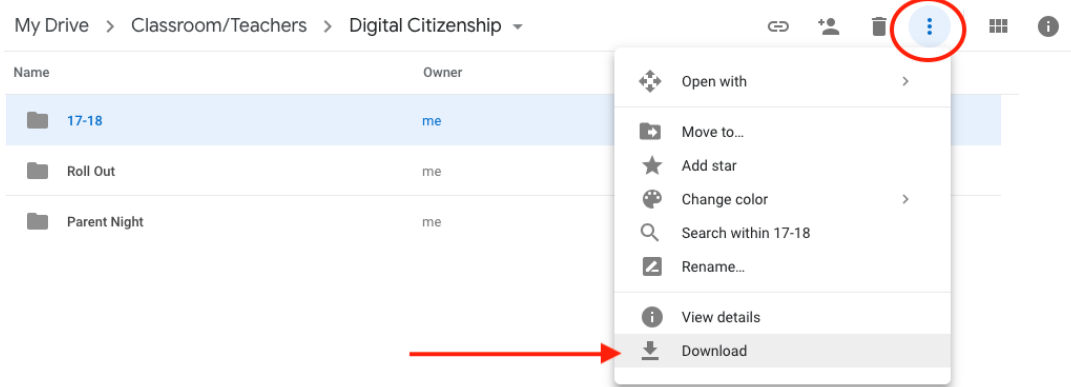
My Drive > Classroom/Teachers > Digital Citizenship

| Name | Owner |
|---|---|
| 17-18 | me |
| Roll Out | me |
| Parent Night | me |

Open with
Move to...
Add star
Change color
Search within 17-18
Rename...
View details
Download